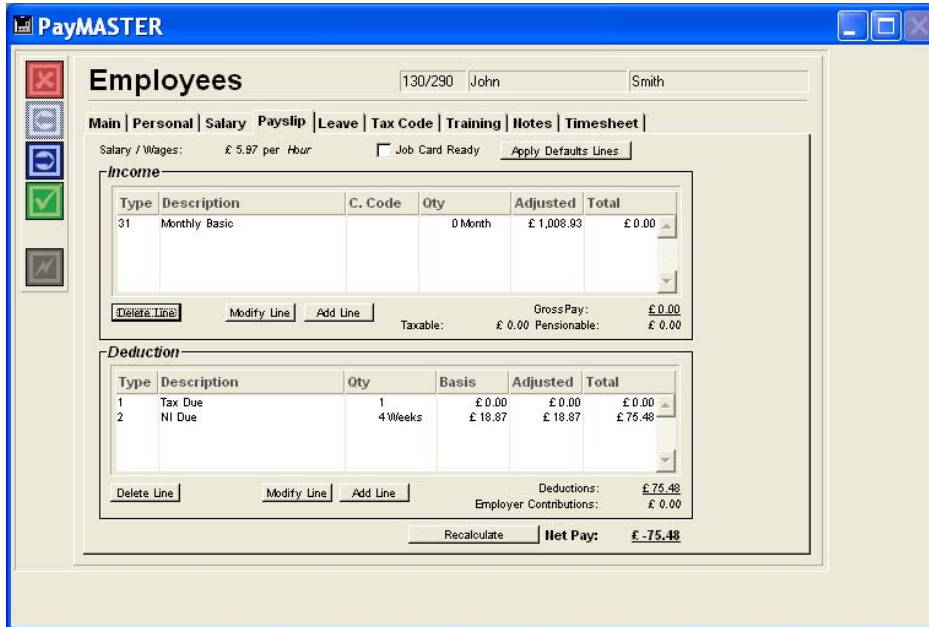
PayMASTER

Employees

130/290 John Smith

Main | Personal | Salary | Payslip | Leave | Tax Code | Training | Notes | Timesheet |

Salary / Wages: £ 5.97 per Hour

Job Card Ready

Apply Defaults Lines

Income

| Type | Description | C. Code | Qty | Adjusted | Total |
|---|---|---|---|---|---|
| 31 | Monthly Basic | | 0 Month | £ 1,008.93 | £ 0.00 |

Delete Line

Modify Line

Add Line

Gross Pay: £ 0.00

Taxable: £ 0.00 Pensionable: £ 0.00

Deduction

| Type | Description | Qty | Basis | Adjusted | Total |
|---|---|---|---|---|---|
| 1 | Tax Due | 1 | £ 0.00 | £ 0.00 | £ 0.00 |
| 2 | NI Due | 4 Weeks | £ 18.87 | £ 18.87 | £ 75.48 |

Delete Line

Modify Line

Add Line

Deductions: £ 75.48

Employer Contributions: £ 0.00

Recalculate

Net Pay: £ -75.48